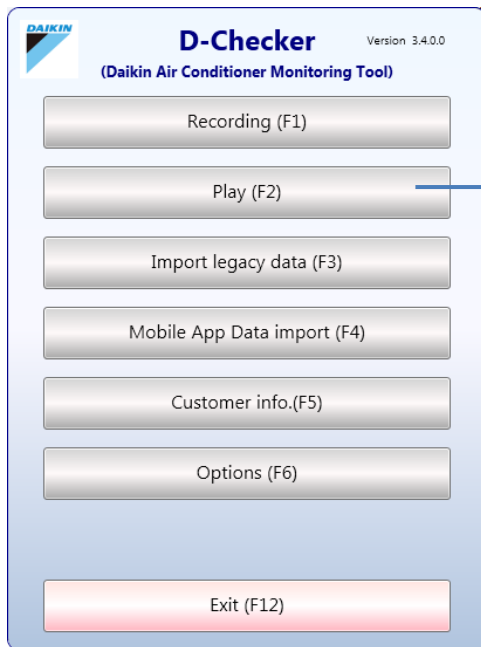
DAIKIN

D-Checker

Version 3.4.0.0

(Daikin Air Conditioner Monitoring Tool)

Recording (F1)

Play (F2)

Import legacy data (F3)

Mobile App Data import (F4)

Customer info.(F5)

Options (F6)

Exit (F12)